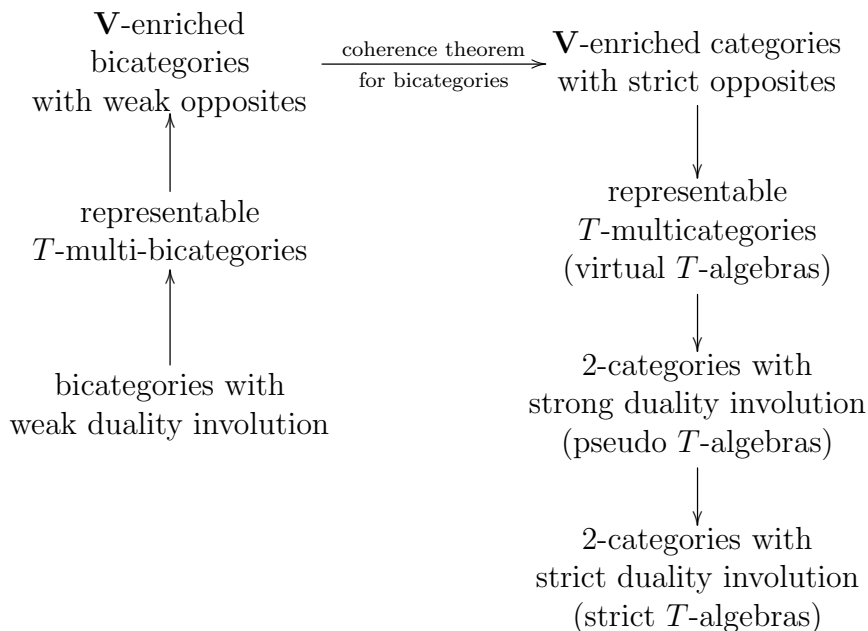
$\mathbf{V}$-enriched bicategories with weak opposites

coherence theorem for bicategories

$\mathbf{V}$-enriched categories with strict opposites

representable $T$-multi-bicategories

bicategories with weak duality involution

representable $T$-multicategories (virtual $T$-algebras)

2-categories with strong duality involution (pseudo $T$-algebras)

2-categories with strict duality involution (strict $T$-algebras)